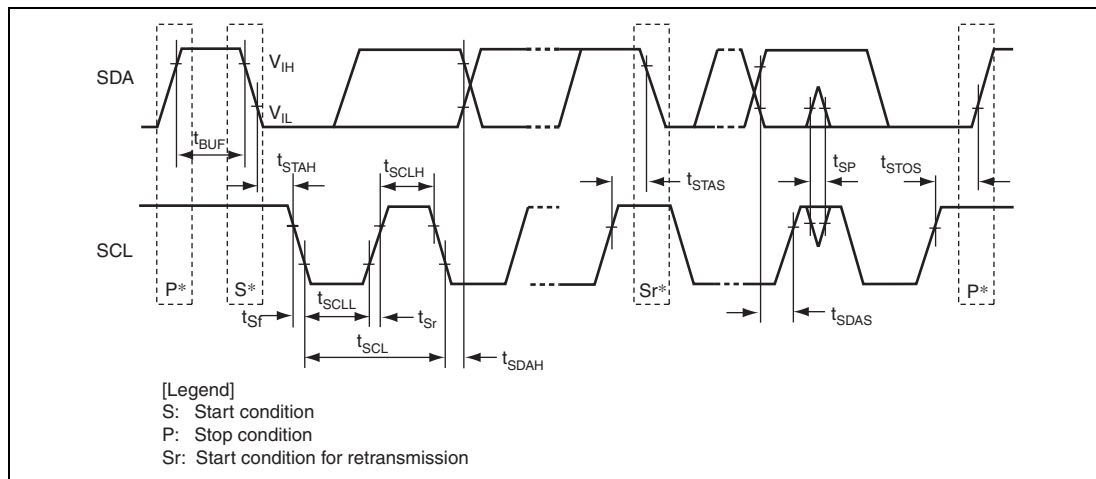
SDA

$V_{IH}$

$V_{IL}$

$t_{BUF}$

$t_{STAH}$

$t_{SCLH}$

$t_{STAS}$

$t_{SP}$

$t_{STOS}$

SCL

P*

S*

Sr*

P*

$t_{Sf}$

$t_{SCLL}$

$t_{Sr}$

$t_{SCL}$

$t_{SDAH}$

$t_{SDAS}$

[Legend]
S: Start condition
P: Stop condition
Sr: Start condition for retransmission